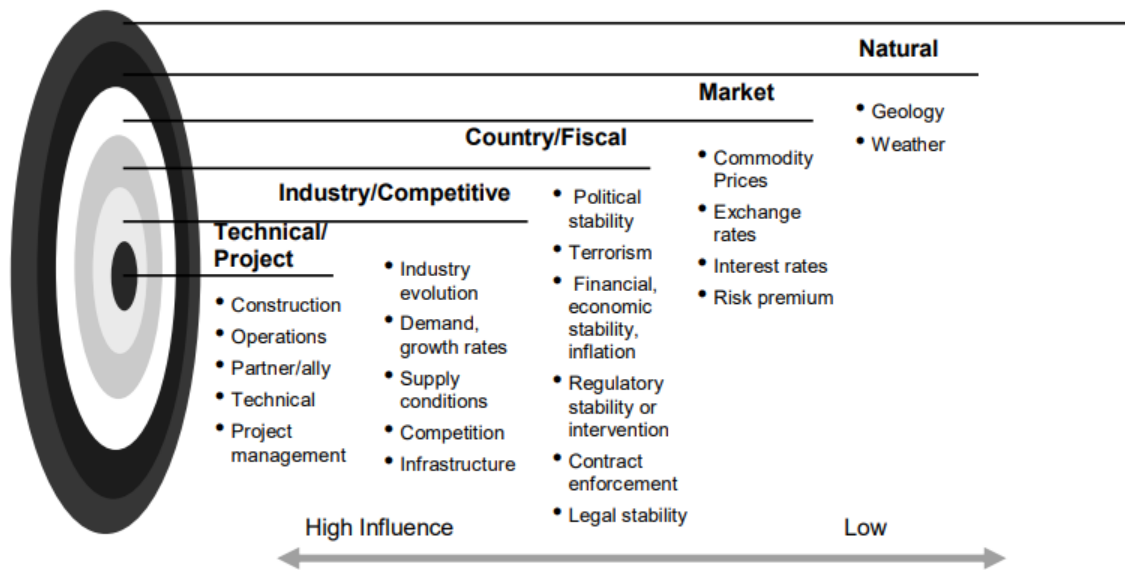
Natural

Market

Country/Fiscal

Industry/Competitive

Technical/ Project

- Construction
- Operations
- Partner/ally
- Technical
- Project management

- Industry evolution
- Demand, growth rates
- Supply conditions
- Competition
- Infrastructure

- Political stability
- Terrorism
- Financial, economic stability, inflation
- Regulatory stability or intervention
- Contract enforcement
- Legal stability

- Commodity Prices
- Exchange rates
- Interest rates
- Risk premium

- Geology
- Weather

High Influence

Low